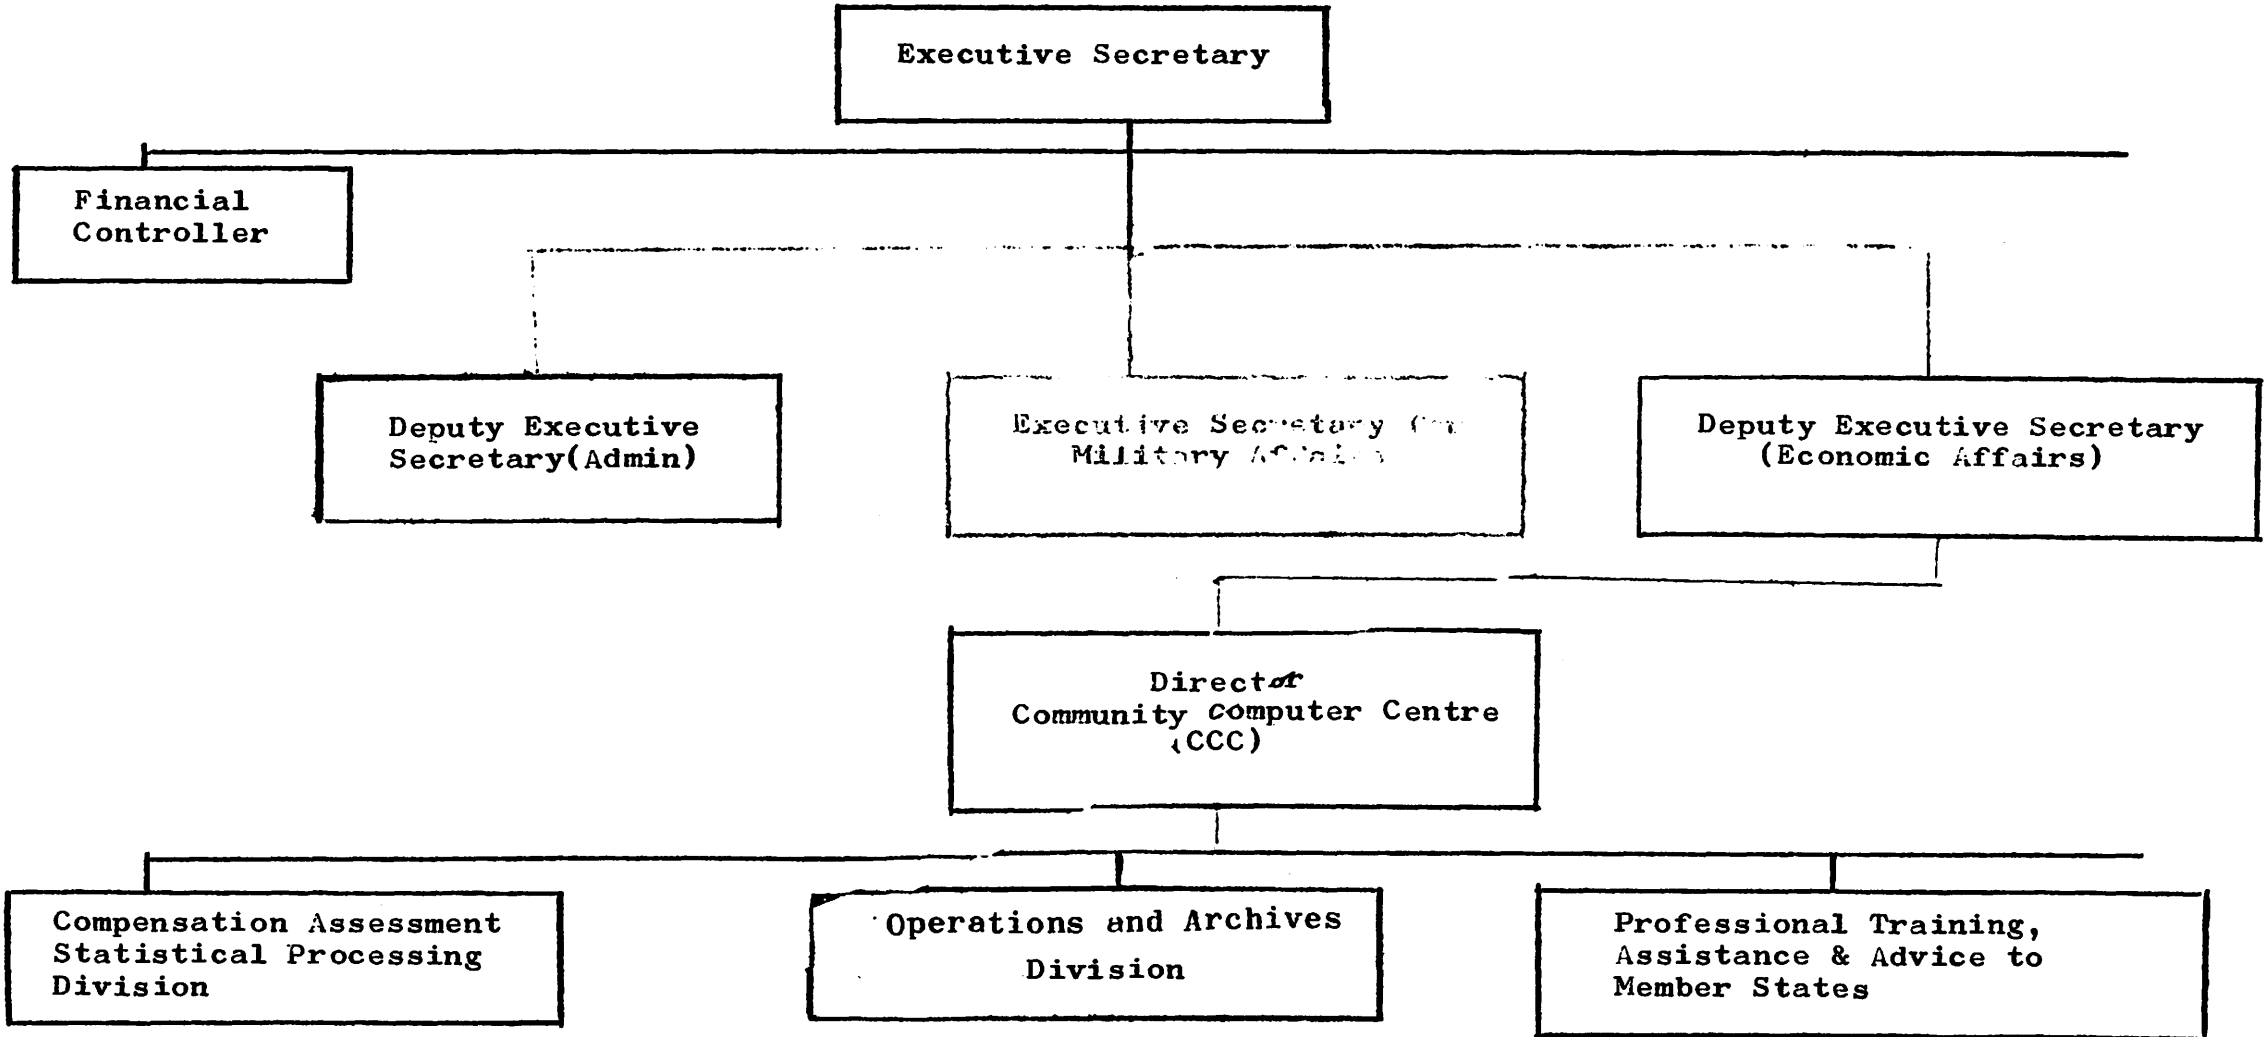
Executive Secretary

Financial Controller

Deputy Executive Secretary(Admin)

Executive Secretary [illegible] Military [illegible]

Deputy Executive Secretary (Economic Affairs)

Director Community Computer Centre (CCC)

Compensation Assessment Statistical Processing Division

Operations and Archives Division

Professional Training, Assistance & Advice to Member States